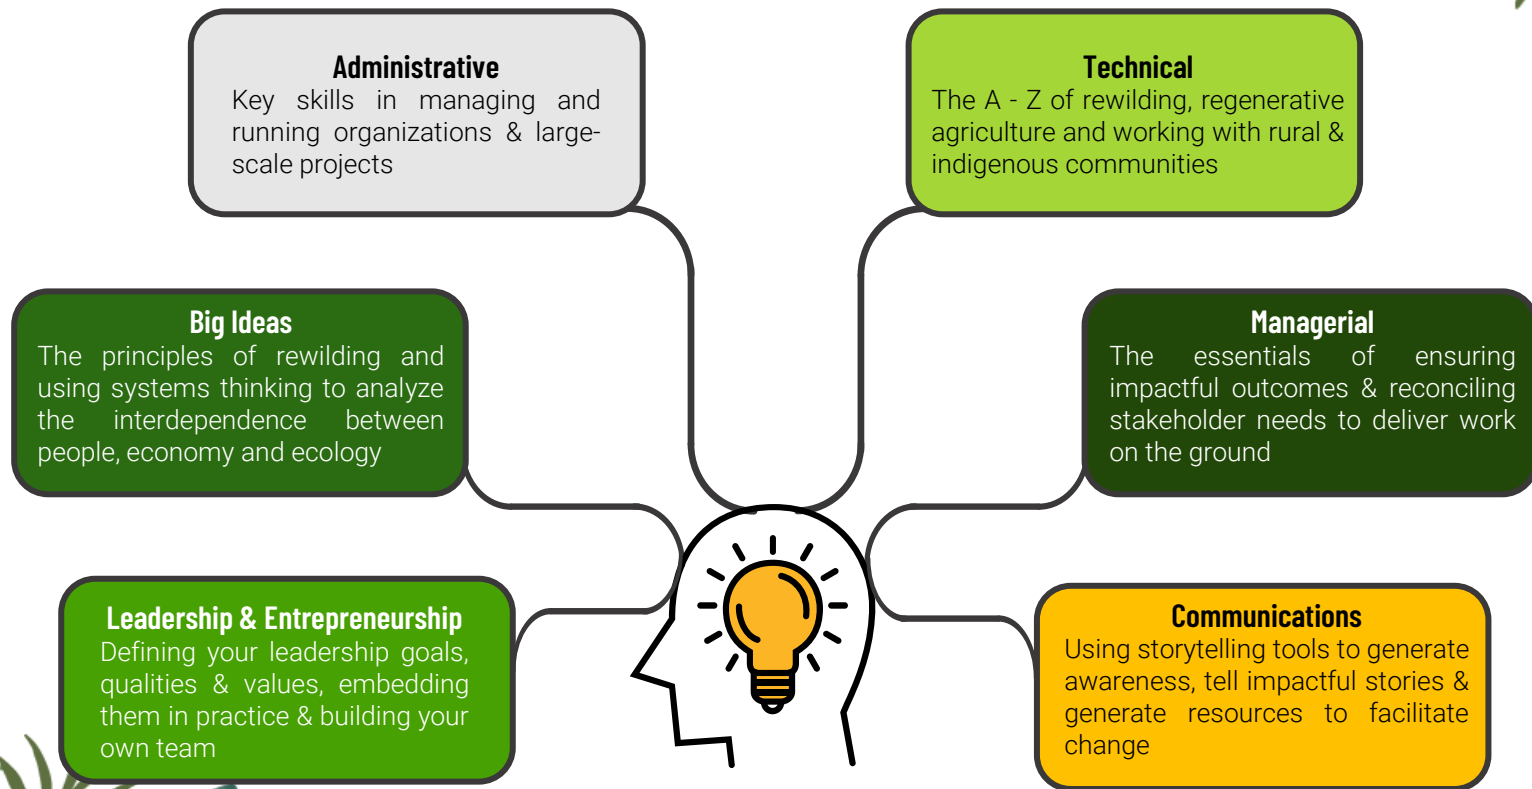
Administrative
Key skills in managing and running organizations & large-scale projects

Technical
The A - Z of rewilding, regenerative agriculture and working with rural & indigenous communities

Big Ideas
The principles of rewilding and using systems thinking to analyze the interdependence between people, economy and ecology

Managerial
The essentials of ensuring impactful outcomes & reconciling stakeholder needs to deliver work on the ground

Leadership & Entrepreneurship
Defining your leadership goals, qualities & values, embedding them in practice & building your own team

Communications
Using storytelling tools to generate awareness, tell impactful stories & generate resources to facilitate change